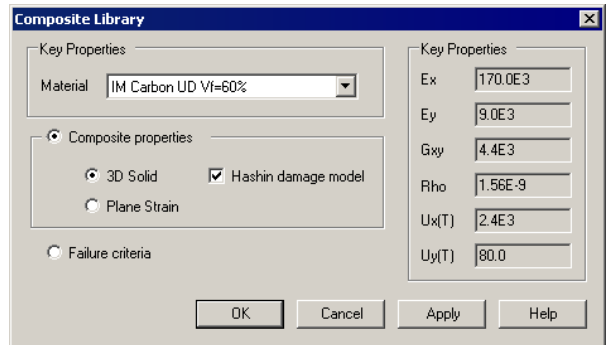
Composite Library

Key Properties

Material IM Carbon UD Vf=60%

Composite properties

3D Solid

Hashin damage model

Plane Strain

Failure criteria

Key Properties

Ex 170.0E3

Ey 9.0E3

Gxy 4.4E3

Rho 1.56E-9

Ux(T) 2.4E3

Uy(T) 80.0

OK Cancel Apply Help